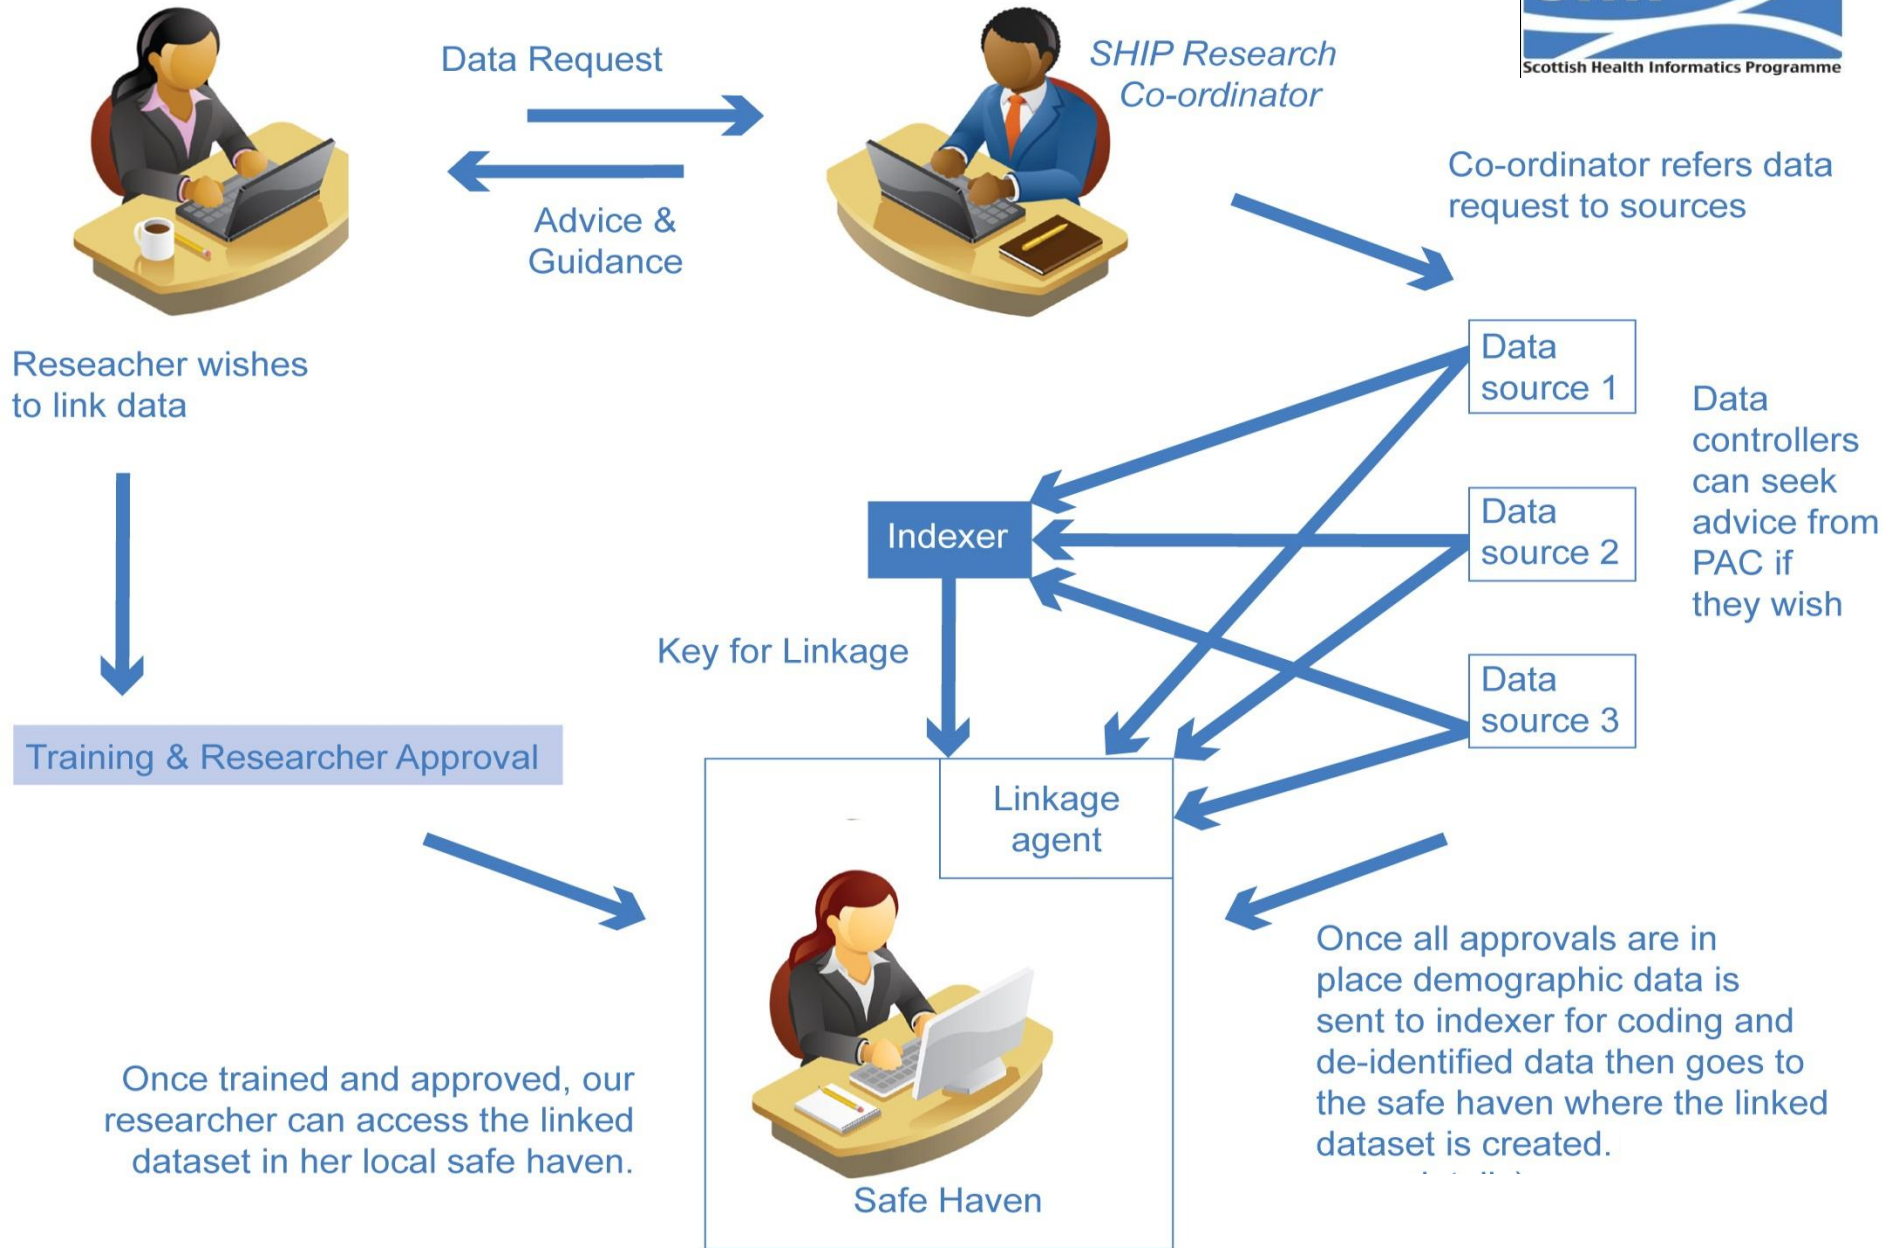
Scottish Health Informatics Programme

Data Request

Advice & Guidance

SHIP Research Co-ordinator

Co-ordinator refers data request to sources

Reseacher wishes to link data

Data source 1

Data source 2

Data source 3

Data controllers can seek advice from PAC if they wish

Indexer

Key for Linkage

Training & Researcher Approval

Linkage agent

Safe Haven

Once trained and approved, our researcher can access the linked dataset in her local safe haven.

Once all approvals are in place demographic data is sent to indexer for coding and de-identified data then goes to the safe haven where the linked dataset is created.